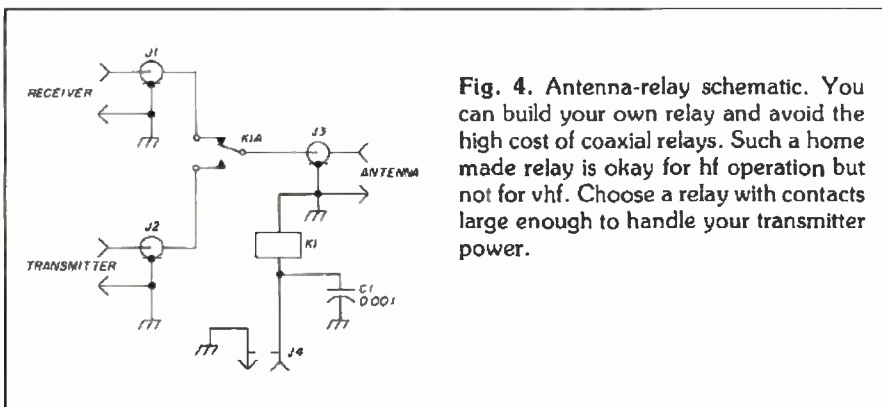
J1

RECEIVER

K1A

J3

ANTENNA

J2

TRANSMITTER

K1

C1
.0001

J4

Fig. 4. Antenna-relay schematic. You can build your own relay and avoid the high cost of coaxial relays. Such a home made relay is okay for hf operation but not for vhf. Choose a relay with contacts large enough to handle your transmitter power.